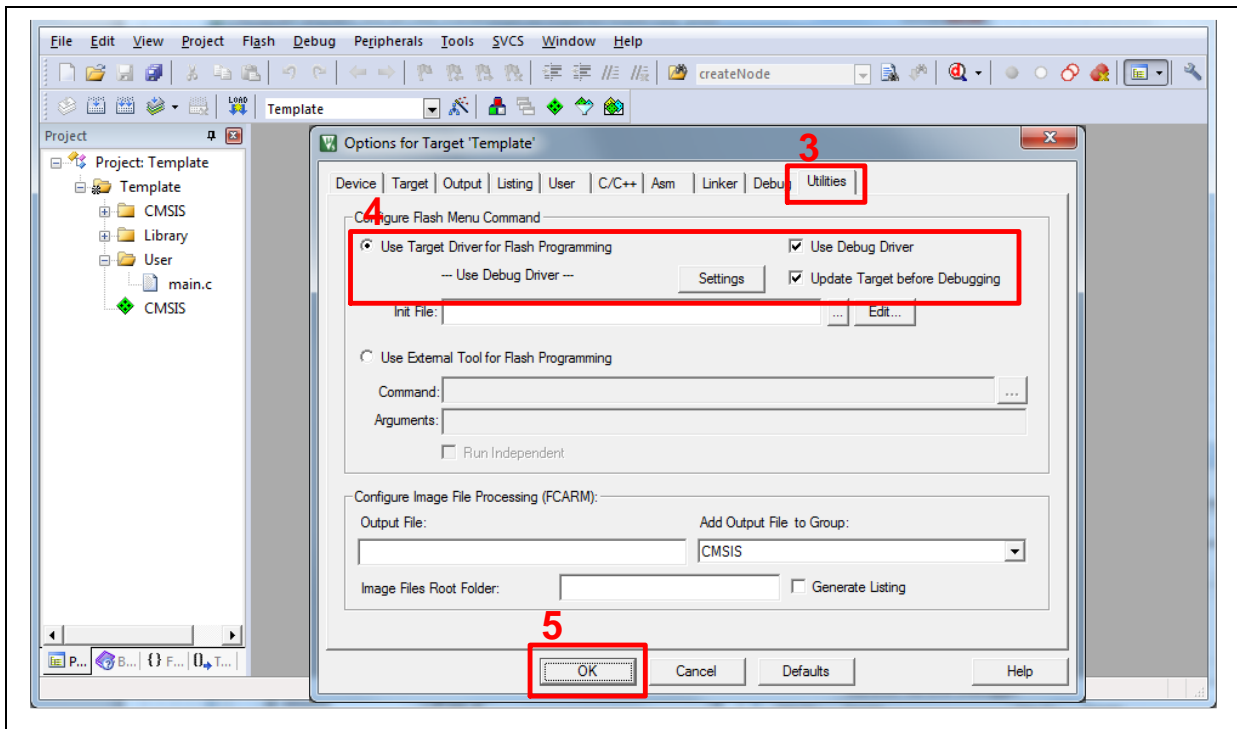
File Edit View Project Flash Debug Peripherals Tools SVCS Window Help

createNode

Template

Project

Project: Template
Template
CMSIS
Library
User
main.c
CMSIS

P... B... {} F... 0→ T...

Options for Target 'Template'

3

Device | Target | Output | Listing | User | C/C++ | Asm | Linker | Debug | Utilities

4

Configure Flash Menu Command

Use Target Driver for Flash Programming

Use Debug Driver

--- Use Debug Driver ---

Settings

Update Target before Debugging

Init File: ... Edit...

Use External Tool for Flash Programming

Command: ...

Arguments:

Run Independent

Configure Image File Processing (FCARM):

Output File:

Add Output File to Group:

CMSIS

Image Files Root Folder:

Generate Listing

5

OK

Cancel

Defaults

Help